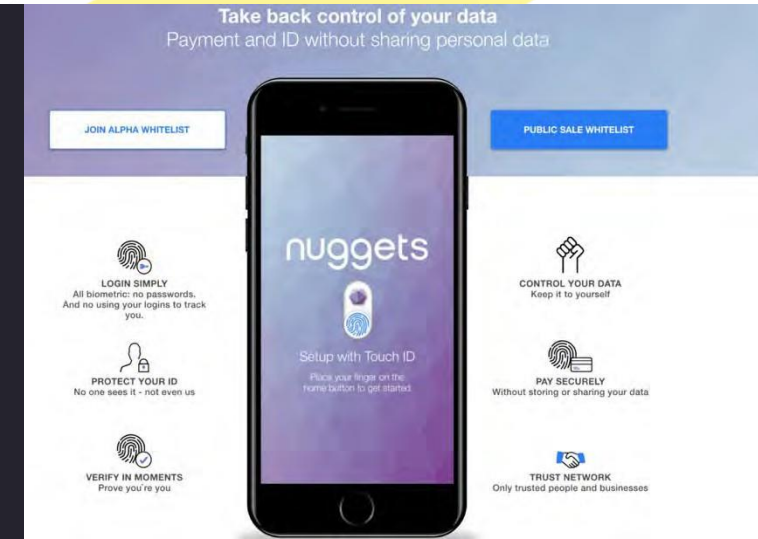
Take back control of your data
Payment and ID without sharing personal data

JOIN ALPHA WHITELIST

PUBLIC SALE WHITELIST

LOGIN SIMPLY
All biometric: no passwords. And no using your logins to track you.

PROTECT YOUR ID
No one sees it - not even us

VERIFY IN MOMENTS
Prove you're you

nuggets

Setup with Touch ID

Place your finger on the home button to get started

CONTROL YOUR DATA
Keep it to yourself

PAY SECURELY
Without storing or sharing your data

TRUST NETWORK
Only trusted people and businesses